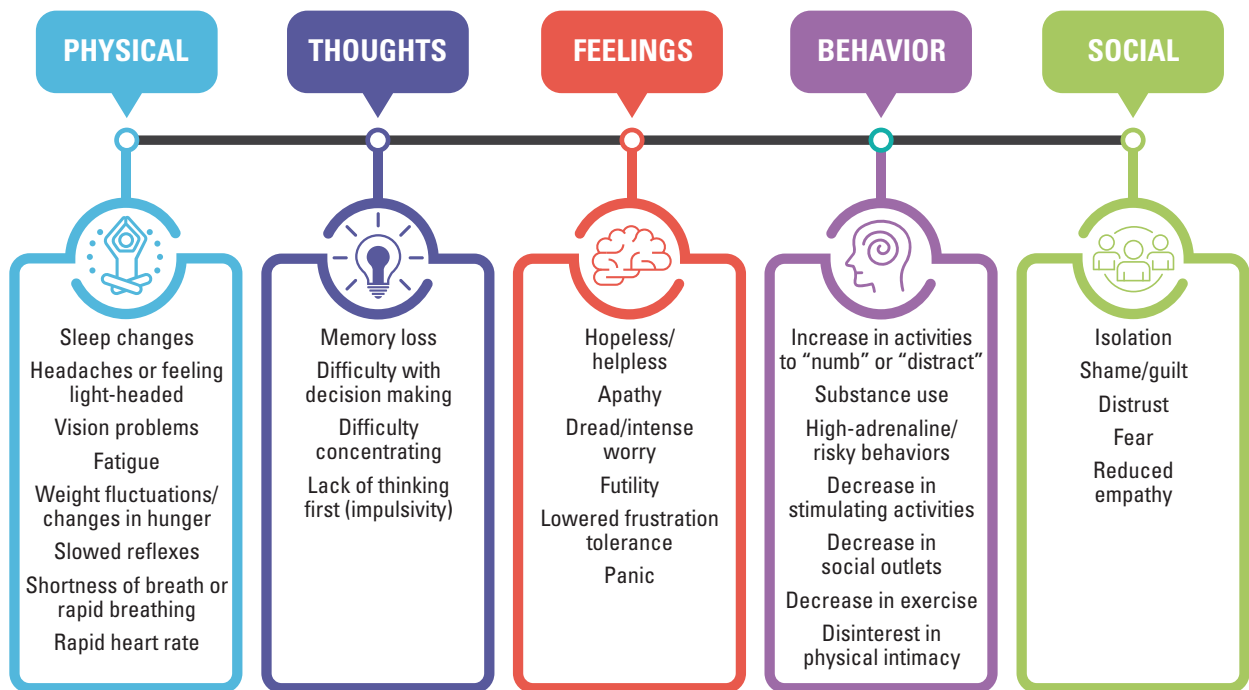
PHYSICAL

Sleep changes

Headaches or feeling light-headed

Vision problems

Fatigue

Weight fluctuations/ changes in hunger

Slowed reflexes

Shortness of breath or rapid breathing

Rapid heart rate

THOUGHTS

Memory loss

Difficulty with decision making

Difficulty concentrating

Lack of thinking first (impulsivity)

FEELINGS

Hopeless/ helpless

Apathy

Dread/intense worry

Futility

Lowered frustration tolerance

Panic

BEHAVIOR

Increase in activities to "numb" or "distract"

Substance use

High-adrenaline/ risky behaviors

Decrease in stimulating activities

Decrease in social outlets

Decrease in exercise

Disinterest in physical intimacy

SOCIAL

Isolation

Shame/guilt

Distrust

Fear

Reduced empathy